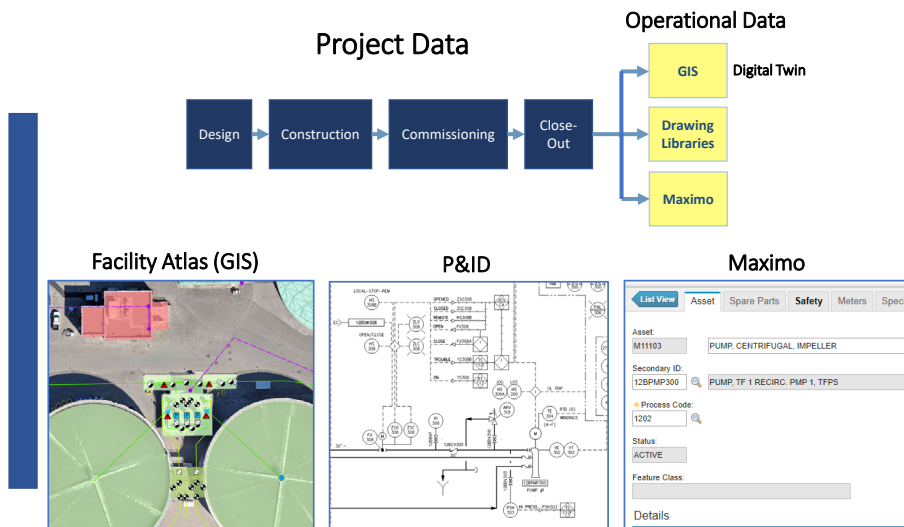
Operational Data

Project Data

Design

Construction

Commissioning

Close-Out

GIS

Digital Twin

Drawing Libraries

Maximo

Facility Atlas (GIS)

P&ID

Maximo

List View

Asset

Spare Parts

Safety

Meters

Spec

Asset:

M11103

PUMP, CENTRIFUGAL, IMPELLER

Secondary ID:

12BPMP300

PUMP, TF 1 RECIRC. PMP 1, TFPS

Process Code:

1202

Status:

ACTIVE

Feature Class:

Details